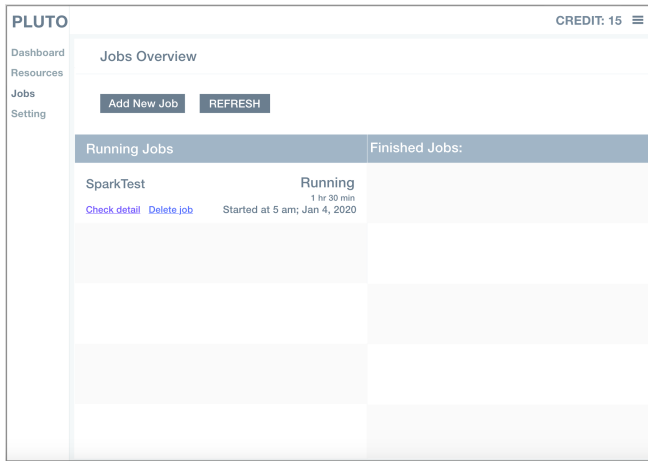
PLUTO

CREDIT: 15

Dashboard
Resources
Jobs
Setting

Jobs Overview

Add New Job REFRESH

Running Jobs

Finished Jobs:

SparkTest

Running
1 hr 30 min
Started at 5 am; Jan 4, 2020

Check detail Delete job